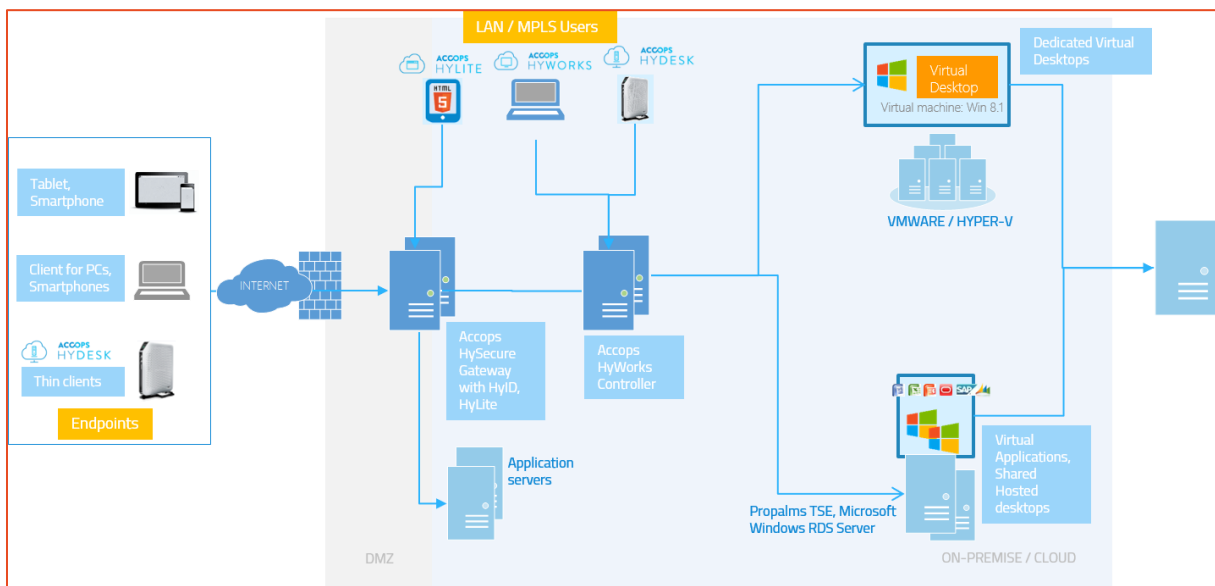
LAN / MPLS Users

ACCOPS HYLITE

ACCOPS HYWORKS

ACCOPS HYDESK

HTML 5

Virtual Desktop

Virtual machine: Win 8.1

Dedicated Virtual Desktops

VMWARE / HYPER-V

Tablet, Smartphone

Client for PCs, Smartphones

ACCOPS HYDESK

Thin clients

Endpoints

INTERNET

Accops HySecure Gateway with HyID, HyLite

Accops HyWorks Controller

Application servers

Propalms TSE, Microsoft Windows RDS Server

Virtual Applications, Shared Hosted desktops

SAP

DMZ

ON-PREMISE / CLOUD